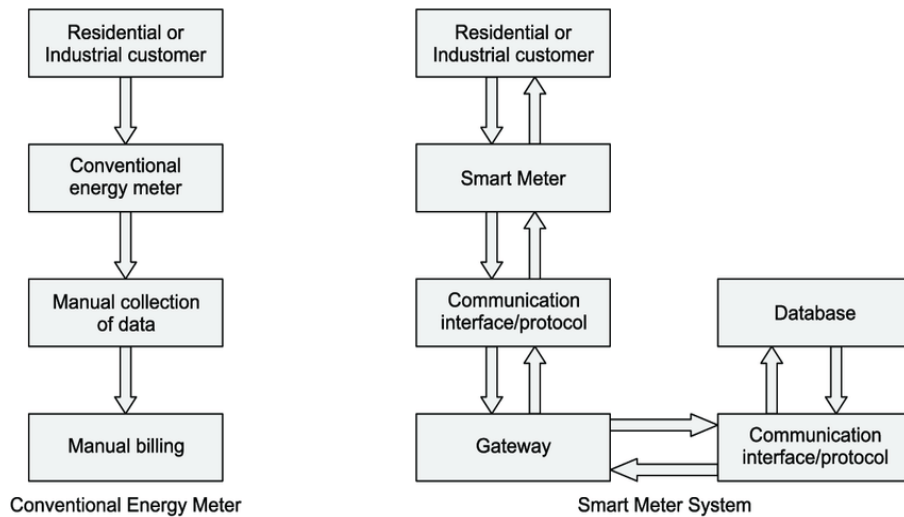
Residential or Industrial customer

Conventional energy meter

Manual collection of data

Manual billing

Conventional Energy Meter

Residential or Industrial customer

Smart Meter

Communication interface/protocol

Gateway

Database

Communication interface/protocol

Smart Meter System